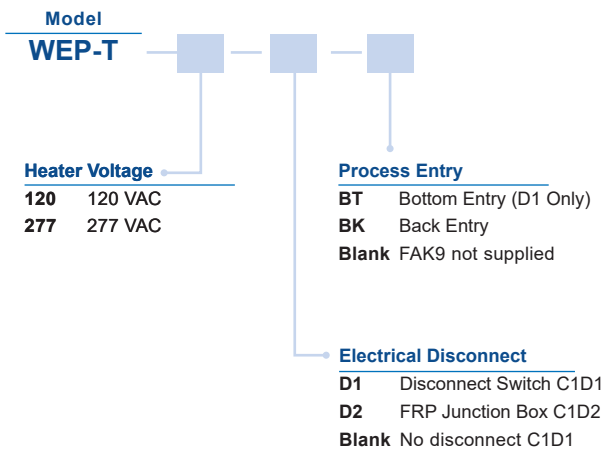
Model
WEP-T

Heater Voltage
120 120 VAC
277 277 VAC

Process Entry
BT Bottom Entry (D1 Only)
BK Back Entry
Blank FAK9 not supplied

Electrical Disconnect
D1 Disconnect Switch C1D1
D2 FRP Junction Box C1D2
Blank No disconnect C1D1